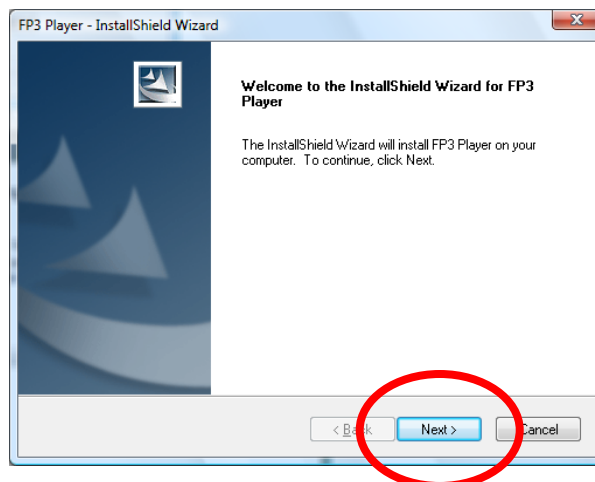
FP3 Player - InstallShield Wizard

Welcome to the InstallShield Wizard for FP3 Player

The InstallShield Wizard will install FP3 Player on your computer. To continue, click Next.

< Back

Next >

Cancel